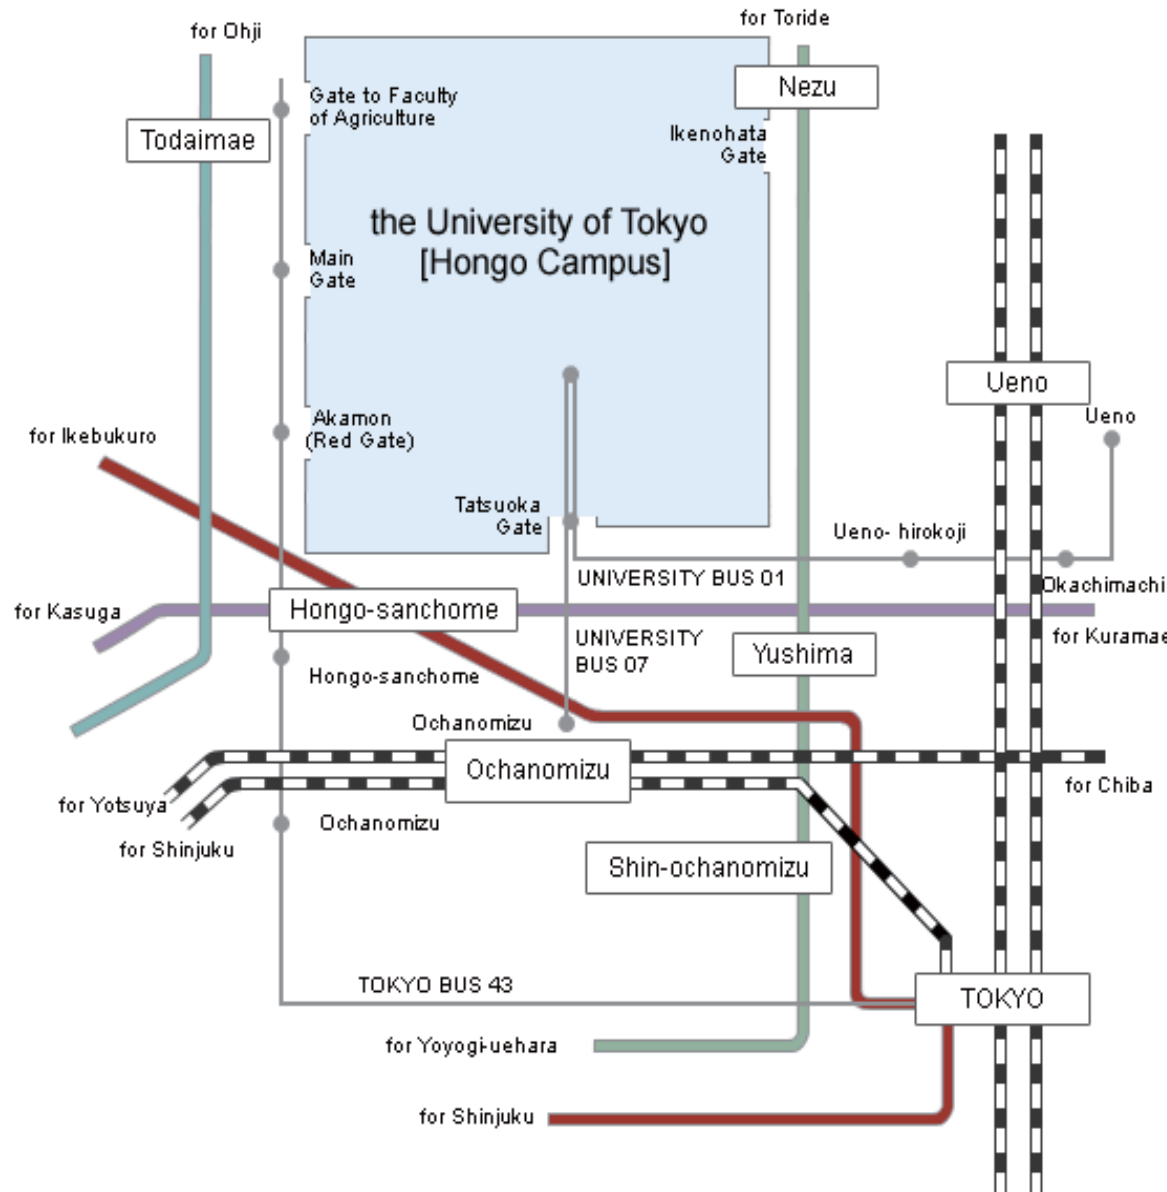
for Ohji

for Toride

Nezu

Todaimae

Gate to Faculty of Agriculture

Ikenohata Gate

the University of Tokyo [Hongo Campus]

Main Gate

Ueno

Ueno

Akamon (Red Gate)

for Ikebukuro

Tatsuoka Gate

Ueno- hirokoji

UNIVERSITY BUS 01

Okachimachi

for Kasuga

Hongo-sanchome

for Kuramae

UNIVERSITY BUS 07

Yushima

Hongo-sanchome

Ochanomizu

Ochanomizu

for Chiba

for Yotsuya

Ochanomizu

for Shinjuku

Shin-ochanomizu

TOKYO BUS 43

TOKYO

for Yoyogi-uehara

for Shinjuku